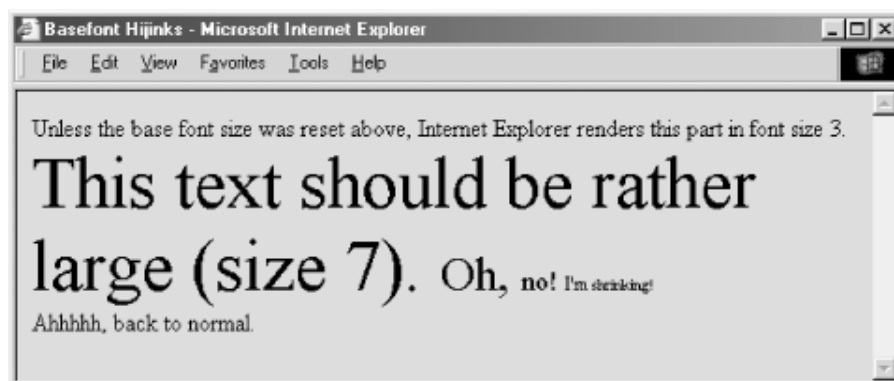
Basefont Hijinks - Microsoft Internet Explorer

File Edit View Favorites Tools Help

Unless the base font size was reset above, Internet Explorer renders this part in font size 3.

This text should be rather large (size 7). Oh, no! I'm shrinking!

Ahhhhh, back to normal.